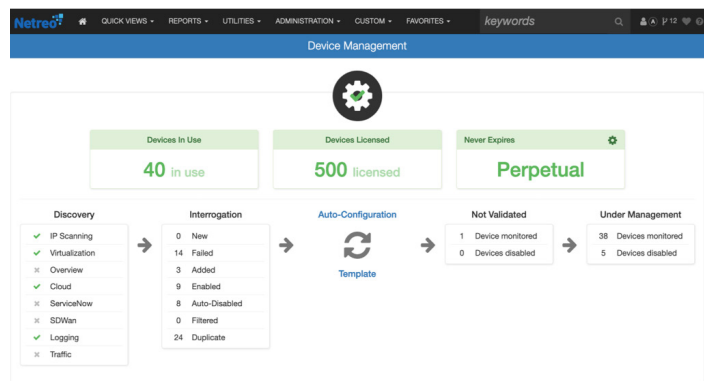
Netreo QUICK VIEWS ▾ REPORTS ▾ UTILITIES ▾ ADMINISTRATION ▾ CUSTOM ▾ FAVORITES ▾ keywords

A 12

Device Management

Devices In Use
40 in use

Devices Licensed
500 licensed

Never Expires
Perpetual

Discovery
✔ IP Scanning
✔ Virtualization
✖ Overview
✔ Cloud
✖ ServiceNow
✖ SDWan
✔ Logging
✖ Traffic

Interrogation
0 New
14 Failed
3 Added
9 Enabled
8 Auto-Disabled
0 Filtered
24 Duplicate

Auto-Configuration
Template

Not Validated
1 Device monitored
0 Devices disabled

Under Management
38 Devices monitored
5 Devices disabled